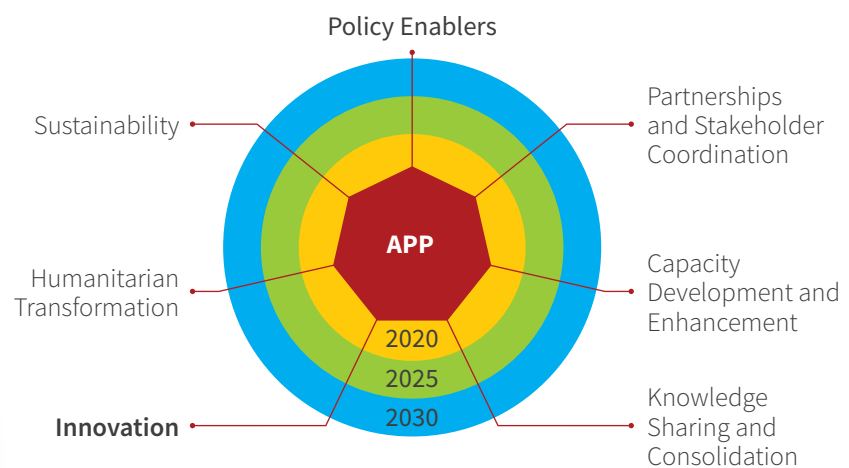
Policy Enablers

Sustainability

Partnerships and Stakeholder Coordination

APP

Humanitarian Transformation

Capacity Development and Enhancement

2020

2025

2030

Innovation

Knowledge Sharing and Consolidation